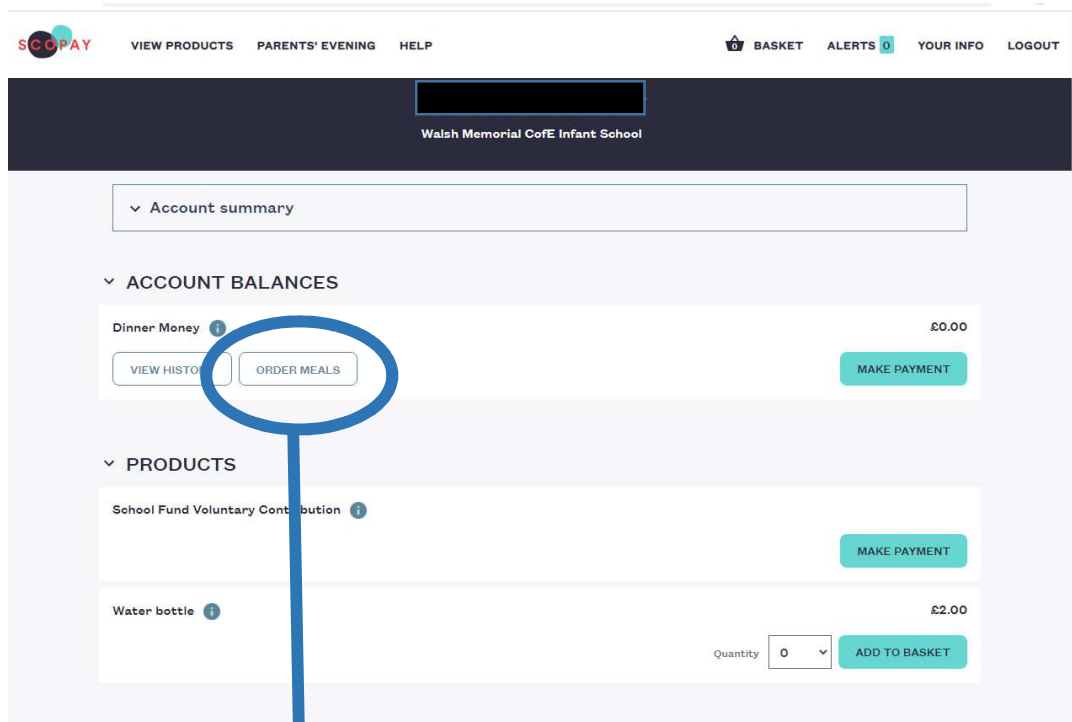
SCOPAY VIEW PRODUCTS PARENTS' EVENING HELP

0 BASKET ALERTS 0 YOUR INFO LOGOUT

Walsh Memorial CofE Infant School

Account summary

ACCOUNT BALANCES

Dinner Money

£0.00

VIEW HISTO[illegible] ORDER MEALS

MAKE PAYMENT

PRODUCTS

School Fund Voluntary Cont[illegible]bution

MAKE PAYMENT

Water bottle

£2.00

Quantity 0

ADD TO BASKET